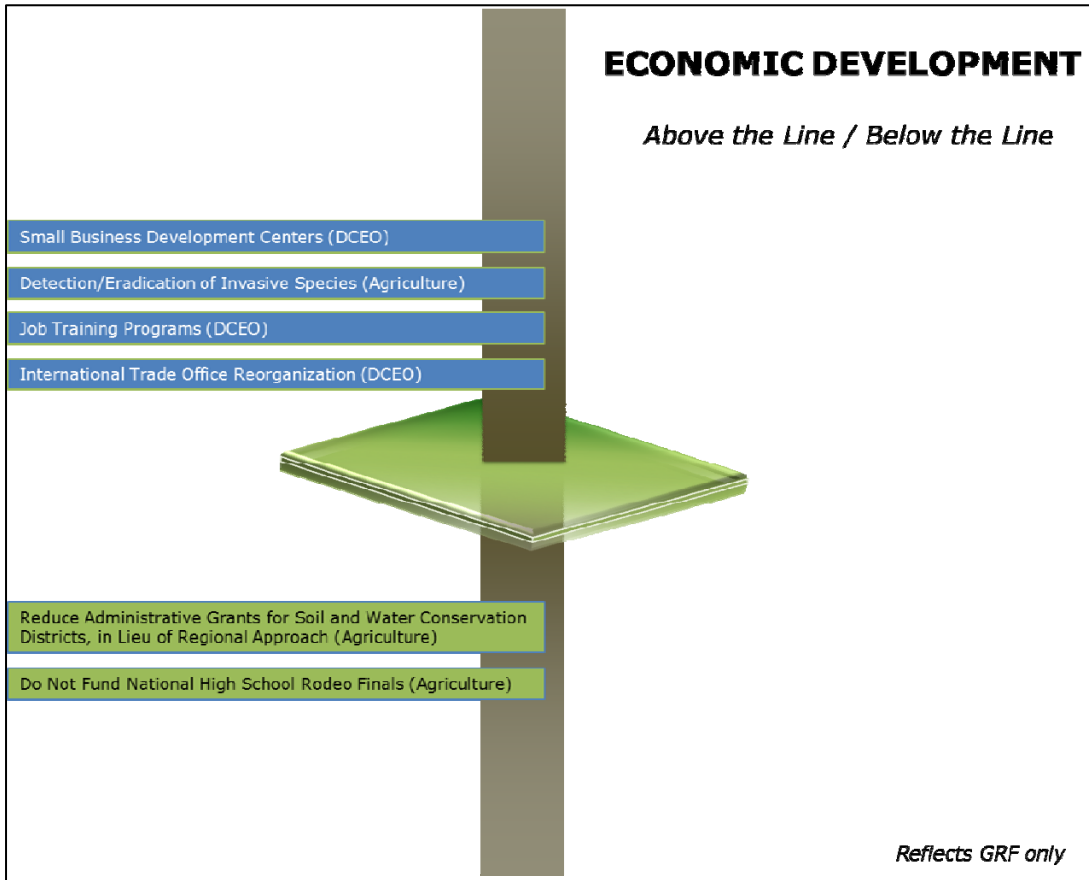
ECONOMIC DEVELOPMENT

Above the Line / Below the Line

Small Business Development Centers (DCEO)

Detection/Eradication of Invasive Species (Agriculture)

Job Training Programs (DCEO)

International Trade Office Reorganization (DCEO)

Reduce Administrative Grants for Soil and Water Conservation Districts, in Lieu of Regional Approach (Agriculture)

Do Not Fund National High School Rodeo Finals (Agriculture)

Reflects GRF only